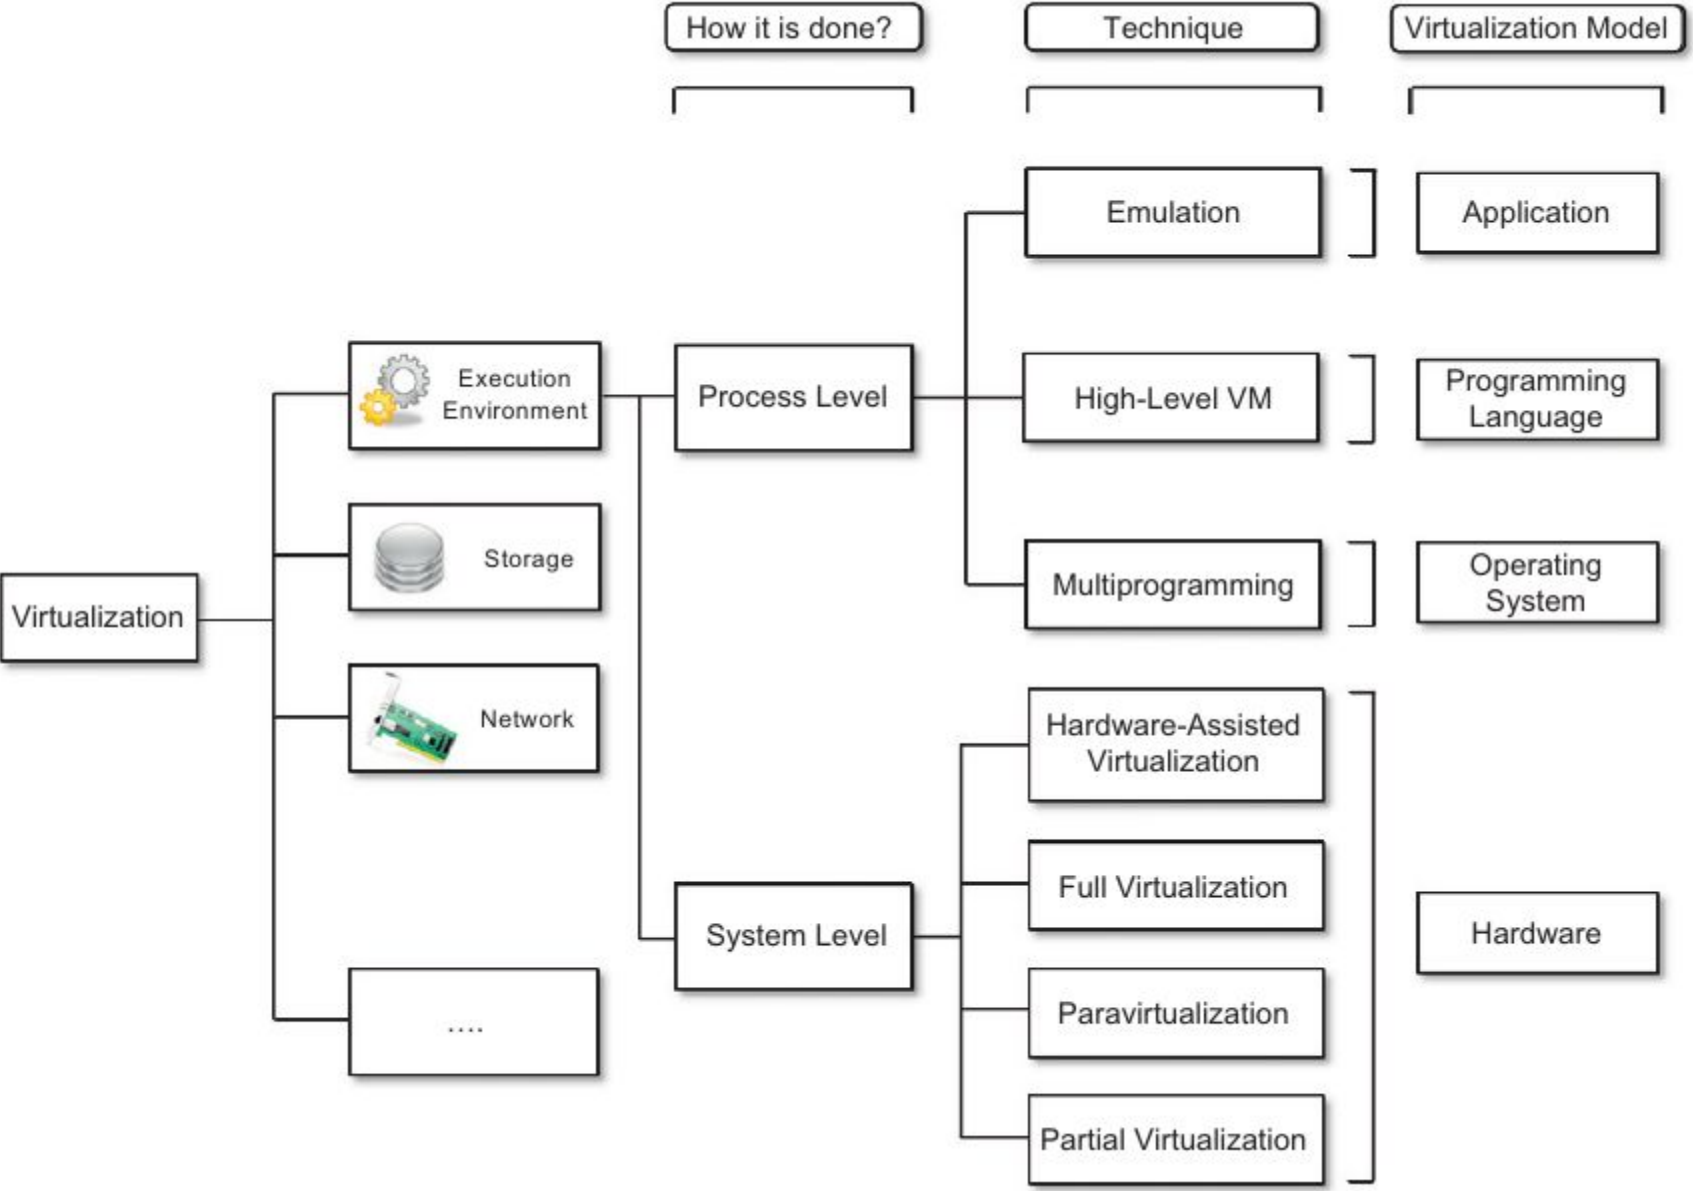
How it is done?

Technique

Virtualization Model

Virtualization

Execution Environment

Storage

Network

....

Process Level

System Level

Emulation

High-Level VM

Multiprogramming

Hardware-Assisted Virtualization

Full Virtualization

Paravirtualization

Partial Virtualization

Application

Programming Language

Operating System

Hardware